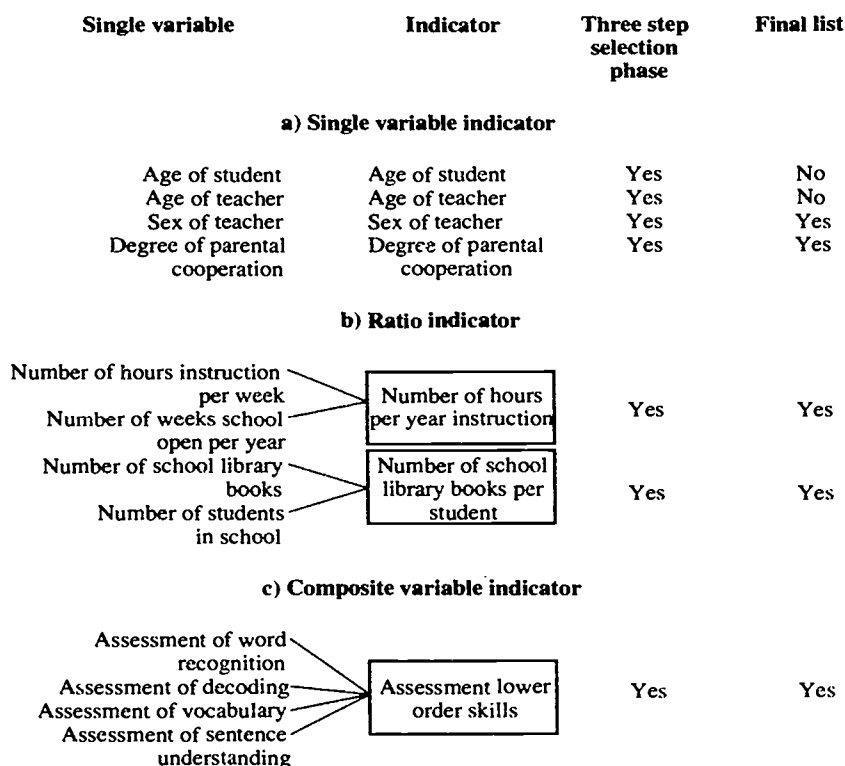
Single variable | Indicator | Three step selection phase | Final list

a) Single variable indicator

| Single variable | Indicator | Three step selection phase | Final list |
|---|---|---|---|
| Age of student | Age of student | Yes | No |
| Age of teacher | Age of teacher | Yes | No |
| Sex of teacher | Sex of teacher | Yes | Yes |
| Degree of parental cooperation | Degree of parental cooperation | Yes | Yes |

b) Ratio indicator

Number of hours instruction per week
Number of weeks school open per year
Number of hours per year instruction
Yes
Yes

Number of school library books
Number of students in school
Number of school library books per student
Yes
Yes

c) Composite variable indicator

Assessment of word recognition
Assessment of decoding
Assessment of vocabulary
Assessment of sentence understanding
Assessment lower order skills
Yes
Yes